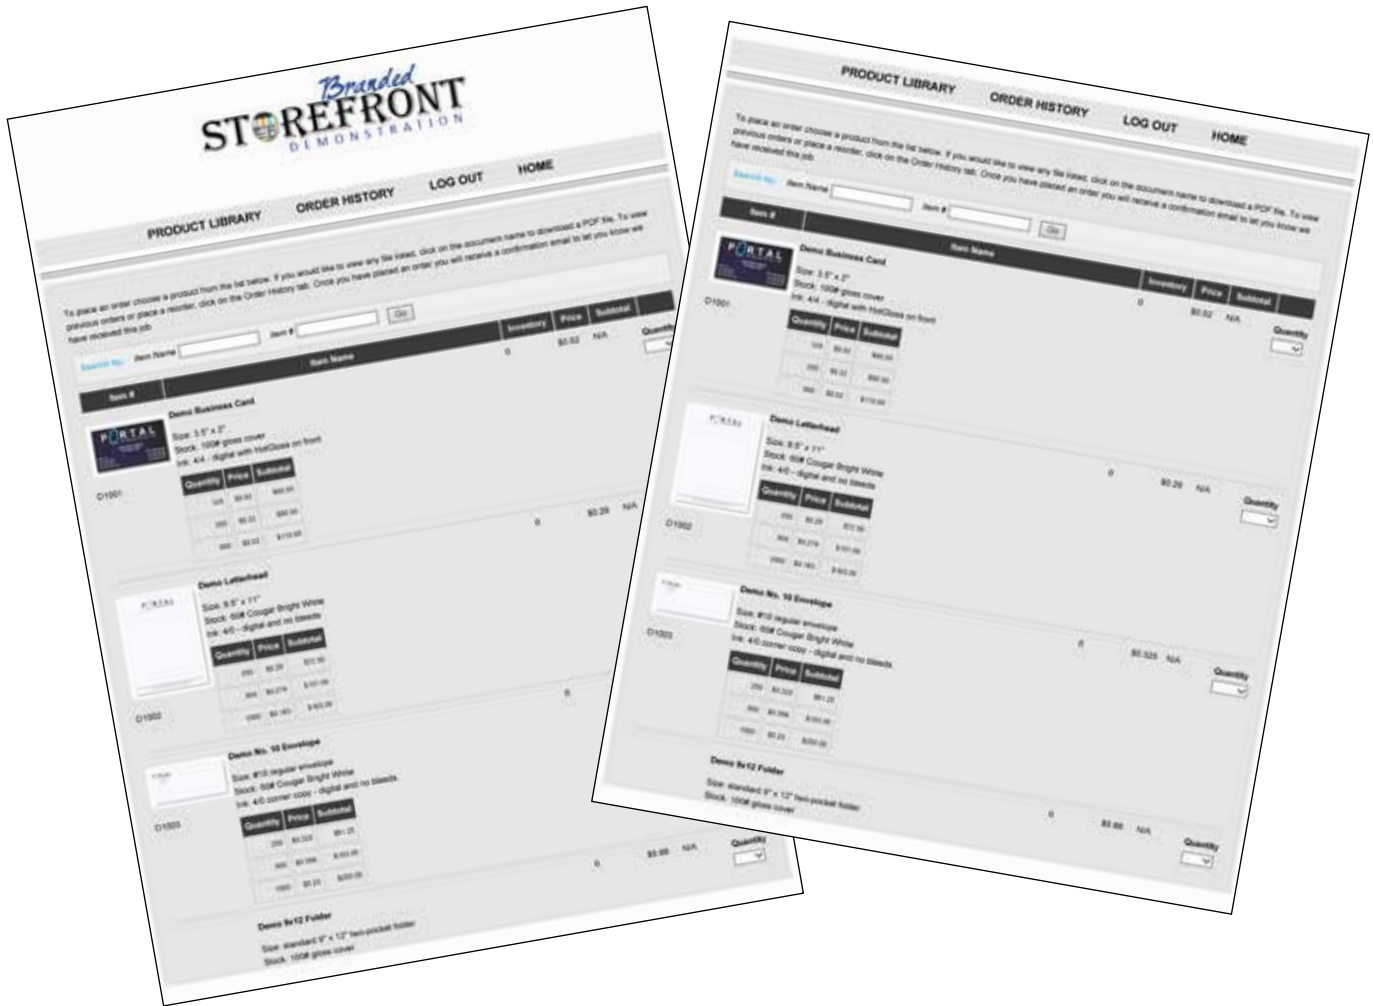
Branded
STOREFRONT
DEMONSTRATION

PRODUCT LIBRARY ORDER HISTORY LOG OUT HOME

To place an order choose a product from the list below. If you would like to view any file listed, click on the document name to download a PDF file. To view previous orders or place a reorder, click on the Order History tab. Once you have placed an order you will receive a confirmation email to let you know we have received this job.

Search by: Item Name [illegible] Item # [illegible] Go

| Item # | Item Name | Inventory | Price | Subtotal | Quantity |
|---|---|---|---|---|---|
| D1001 | Demo Business Card Size: 3.5" x 2" Stock: 100# gloss cover Ink: 4/4 - digital with HotGloss on front | 0 | $0.52 | N/A | |
| D1002 | Demo Letterhead Size: 8.5" x 11" Stock: 60# Cougar Bright White Ink: 4/0 - digital and no bleeds | 0 | $0.29 | N/A | |
| D1003 | Demo No. 10 Envelope Size: #10 regular envelope Stock: 60# Cougar Bright White Ink: 4/0 corner copy - digital and no bleeds | 0 | $0.325 | N/A | |
| | Demo 9x12 Folder Size: standard 9" x 12" two-pocket folder Stock: 100# gloss cover | 0 | $0.88 | N/A | Quantity |

| Quantity | Price | Subtotal |
|---|---|---|
| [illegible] | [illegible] | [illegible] |

PRODUCT LIBRARY ORDER HISTORY LOG OUT HOME

To place an order choose a product from the list below. If you would like to view any file listed, click on the document name to download a PDF file. To view previous orders or place a reorder, click on the Order History tab. Once you have placed an order you will receive a confirmation email to let you know we have received this job.

Search by: Item Name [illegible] Item # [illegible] Go

| Item # | Item Name | Inventory | Price | Subtotal | Quantity |
|---|---|---|---|---|---|
| D1001 | Demo Business Card Size: 3.5" x 2" Stock: 100# gloss cover Ink: 4/4 - digital with HotGloss on front | 0 | $0.52 | N/A | Quantity |
| D1002 | Demo Letterhead Size: 8.5" x 11" Stock: 60# Cougar Bright White Ink: 4/0 - digital and no bleeds | 0 | $0.29 | N/A | Quantity |
| D1003 | Demo No. 10 Envelope Size: #10 regular envelope Stock: 60# Cougar Bright White Ink: 4/0 corner copy - digital and no bleeds | 0 | $0.325 | N/A | Quantity |
| | Demo 9x12 Folder Size: standard 9" x 12" two-pocket folder Stock: 100# gloss cover | 0 | $0.88 | N/A | Quantity |